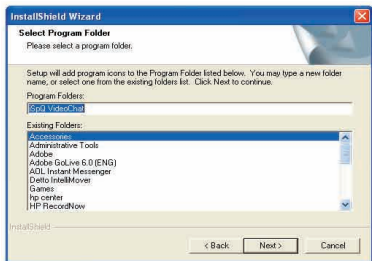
InstallShield Wizard

Select Program Folder
Please select a program folder.

Setup will add program icons to the Program Folder listed below. You may type a new folder name, or select one from the existing folders list. Click Next to continue.

Program Folders:
SpQ VideoChat

Existing Folders:
Accessories
Administrative Tools
Adobe
Adobe GoLive 6.0 (ENG)
AOL Instant Messenger
Delfto IntelliMover
Games
hp center
HP RecordNow

InstallShield

< Back
Next >
Cancel